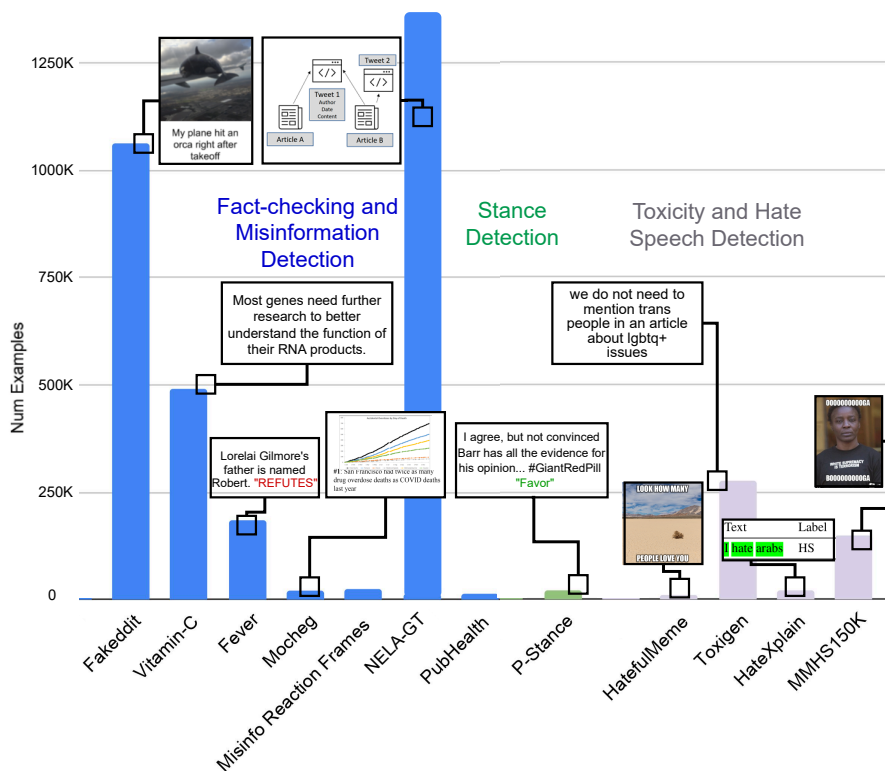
1250K
1000K
750K
500K
250K
0

Num Examples

My plane hit an orca right after takeoff

Tweet 2
Tweet 1
Author
Date
Content
Article A
Article B

Fact-checking and Misinformation Detection

Stance Detection

Toxicity and Hate Speech Detection

Most genes need further research to better understand the function of their RNA products.

we do not need to mention trans people in an article about lgbtq+ issues

Lorelai Gilmore's father is named Robert. "REFUTES"

#1: San Francisco had twice as many drug overdose deaths as COVID deaths last year

I agree, but not convinced Barr has all the evidence for his opinion... #GiantRedPill "Favor"

LOOK HOW MANY
PEOPLE LOVE YOU

BOOOOOOOOOGA
BOOOOOOOOOGA

| Text | Label |
|---|---|
| I hate arabs | HS |

Fakeddit
Vitamin-C
Fever
Mocheg
Misinfo Reaction Frames
NELA-GT
PubHealth
P-Stance
HatefulMeme
Toxigen
HateXplain
MMHS150K